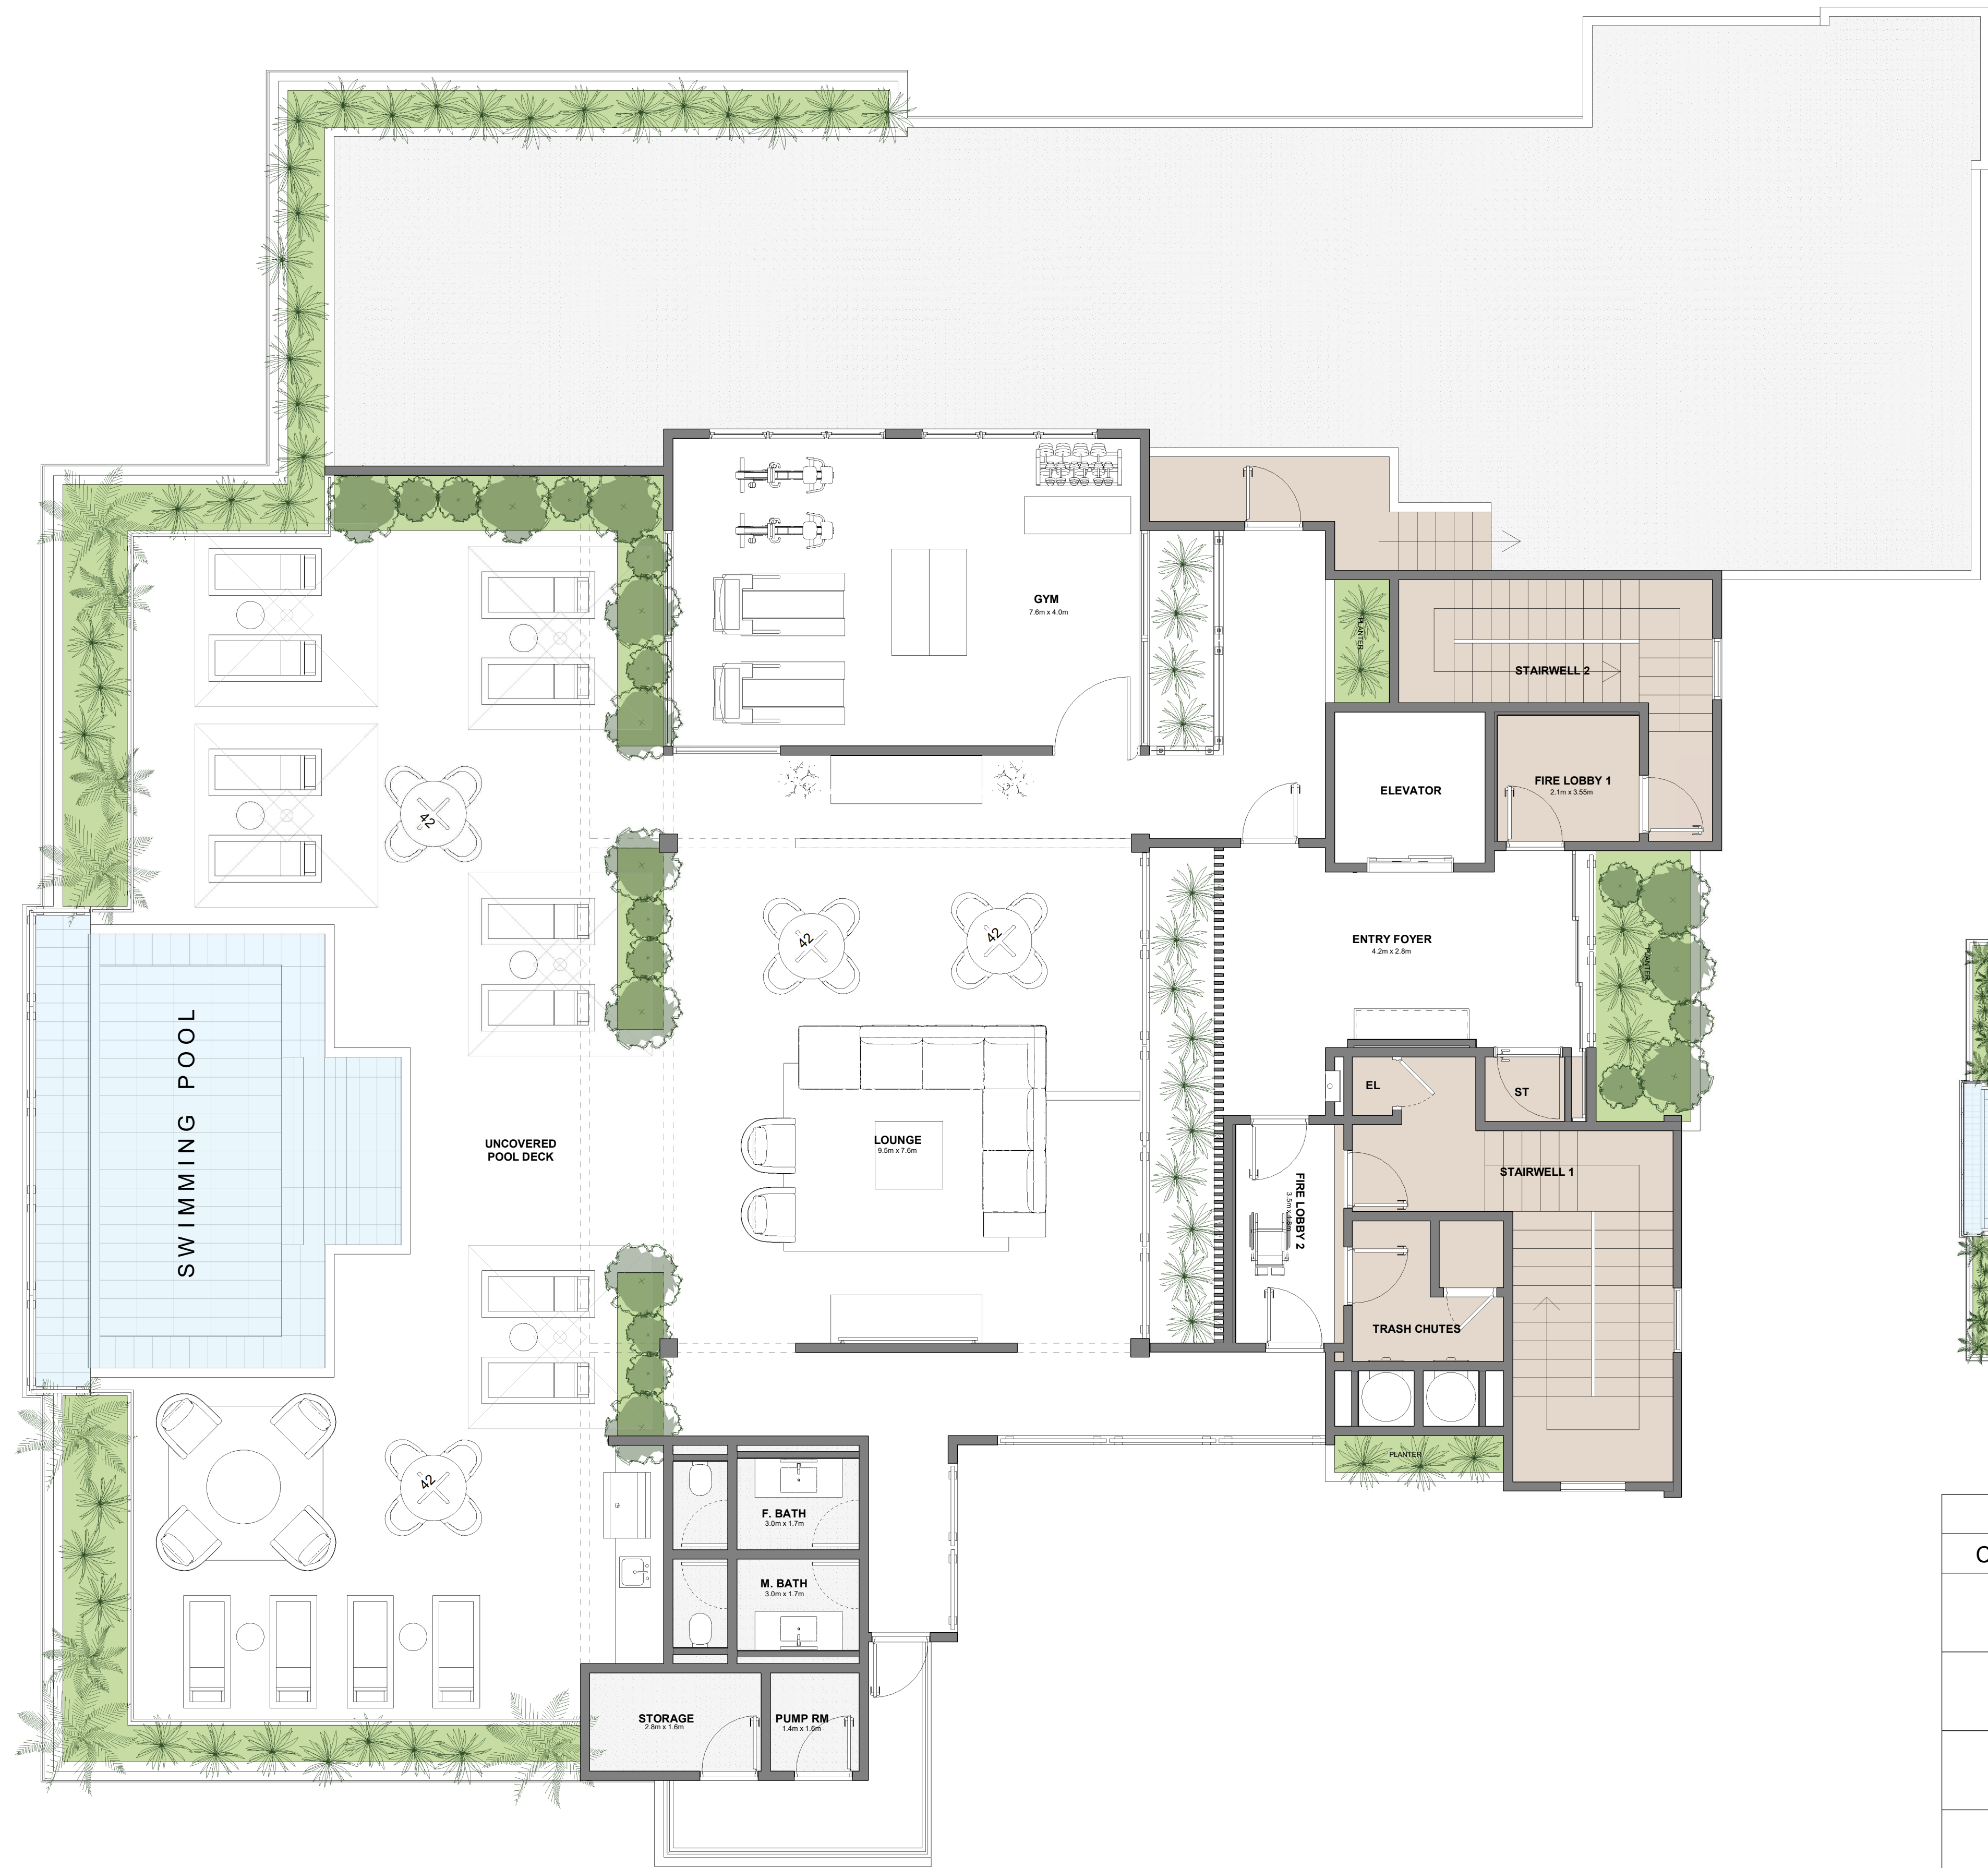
GYM
7.6m x 4.0m

PLANTER

STAIRWELL 2

ELEVATOR

FIRE LOBBY 1
2.1m x 3.55m

42

42

42

ENTRY FOYER
4.2m x 2.8m

PLANTER

SWIMMING POOL

UNCOVERED POOL DECK

LOUNGE
9.5m x 7.6m

EL

ST

STAIRWELL 1

FIRE LOBBY 2
3.5m x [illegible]

TRASH CHUTES

42

PLANTER

F. BATH
3.0m x 1.7m

M. BATH
3.0m x 1.7m

STORAGE
2.8m x 1.6m

PUMP RM
1.4m x 1.6m

C